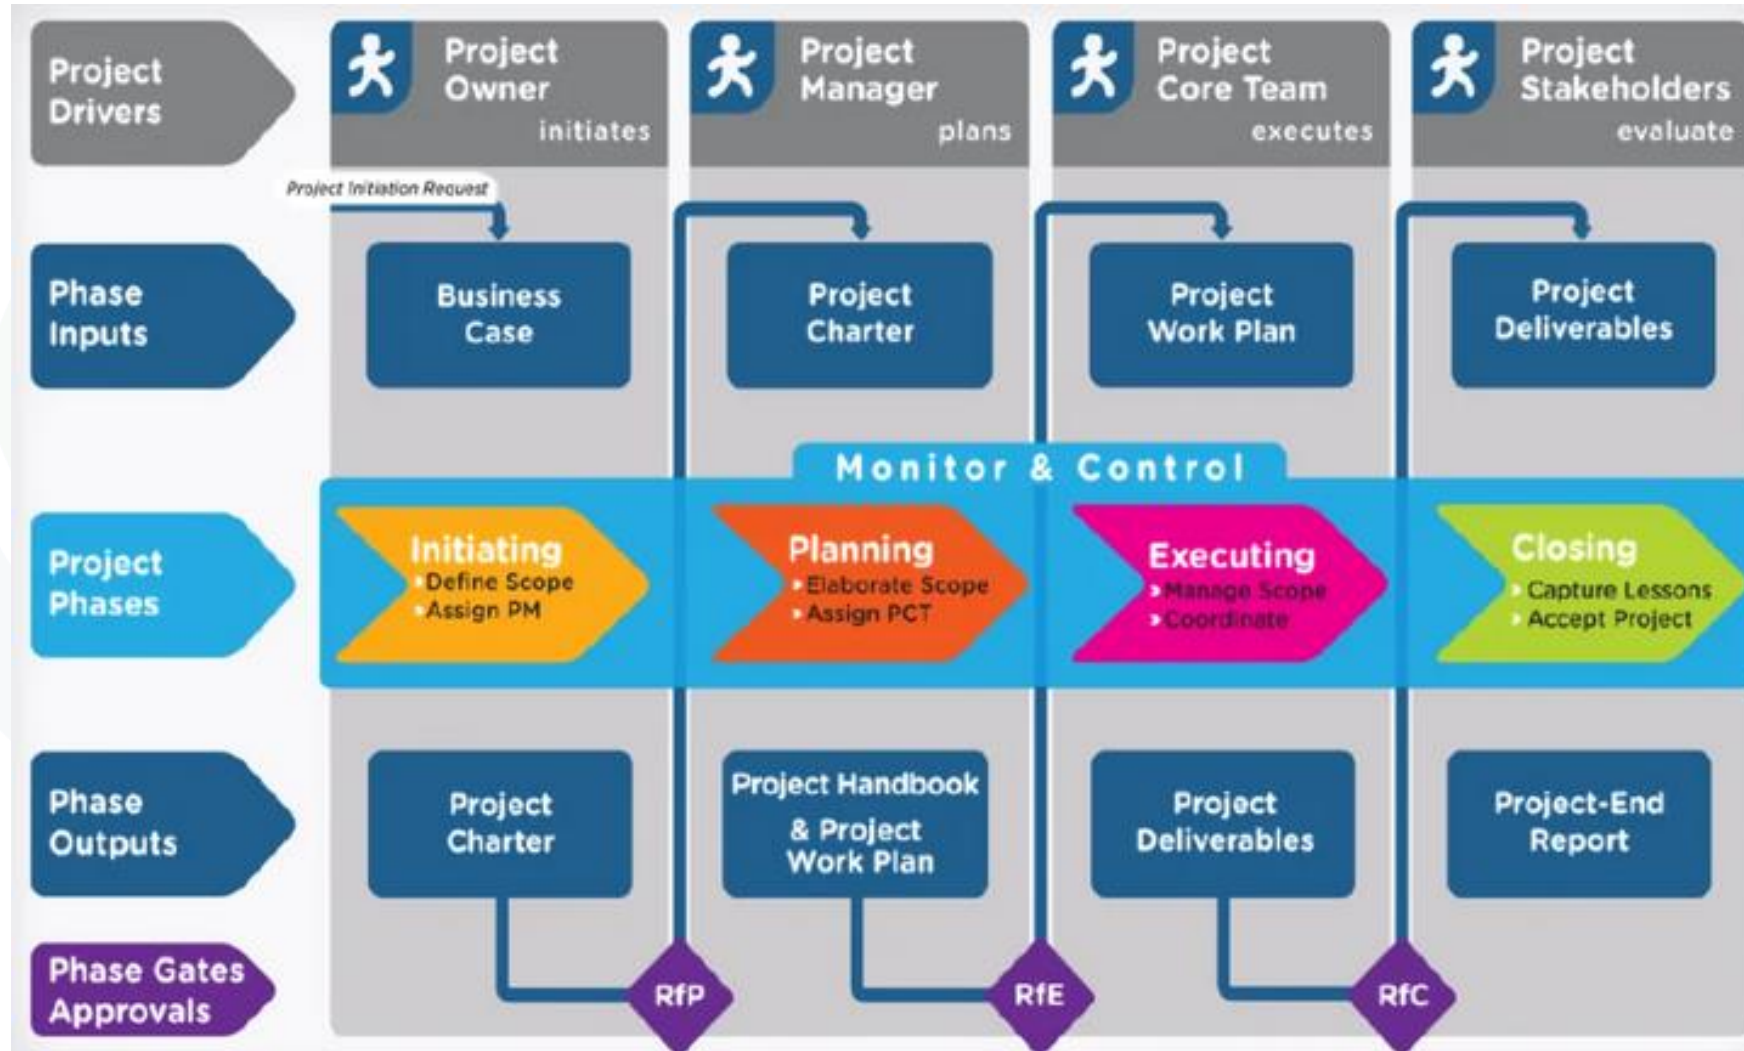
Project Drivers

Project Owner
initiates

Project Manager
plans

Project Core Team
executes

Project Stakeholders
evaluate

Project Initiation Request

Phase Inputs

Business Case

Project Charter

Project Work Plan

Project Deliverables

Monitor & Control

Project Phases

Initiating
• Define Scope
• Assign PM

Planning
• Elaborate Scope
• Assign PCT

Executing
• Manage Scope
• Coordinate

Closing
• Capture Lessons
• Accept Project

Phase Outputs

Project Charter

Project Handbook & Project Work Plan

Project Deliverables

Project-End Report

Phase Gates Approvals

RfP

RfE

RfC